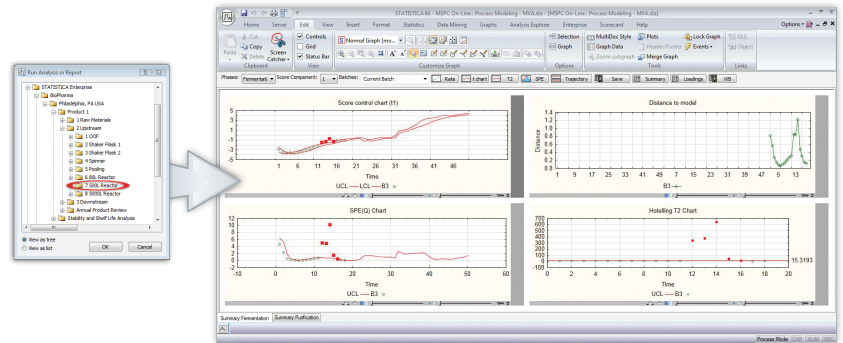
Run Analysis or Report

STATISTICA Enterprise
BioPharma
Philadelphia, PA USA
Product 1
1 Raw Materials
2 Upstream
1 OOF
2 Shaker Flask 1
3 Shaker Flask 2
4 Spinner
5 Pooling
6 80L Reactor
7 500L Reactor
8 5000L Reactor
3 Downstream
Annual Product Review
Stability and Shelf Life Analysis

View as tree
View as list
OK
Cancel

STATISTICA 64 - MSPC On-Line : Process Modeling - MVA.sta - [MSPC On-Line : Process Modeling - MVA.sta]

Home Server Edit View Insert Format Statistics Data Mining Graphs Analysis Explorer Enterprise Scorecard Help Options

Paste Cut Copy Delete Screen Catcher Clipboard
Controls Grid Status Bar View
Normal Graph (mo... Customize Graph
Selection Graph Options
MultiDoc Style Graph Data Zoom subgraph Plots Header/Footer Merge Graph Lock Graph Events Tools
OLE Object Links

Phases: Fermentation Score Component: 1 Batches: Current Batch Rate t chart T2 SPE Trajectory Save Summary Loadings WB

Score control chart (t1)
5
3
1
-1
-3
-5
1 6 11 16 21 26 31 36 41 46
Time
UCL LCL B3

Distance to model
1.4
1.2
1
0.8
0.6
0.4
0.2
0
Distance
1 9 17 25 33 41 49 57 65 73 81 89 97 5 13
Time
B3

SPE(Q) Chart
12
10
8
6
4
2
0
-2
-10 0 10 20 30 40 50 60
Time
UCL B3

Hotelling T2 Chart
700
600
500
400
300
200
100
0
-100
-2 0 2 4 6 8 10 12 14 16 18 20
15.3193
Time
UCL B3

Summary Fermentation Summary Purification

Process Mode CAP NUM REC